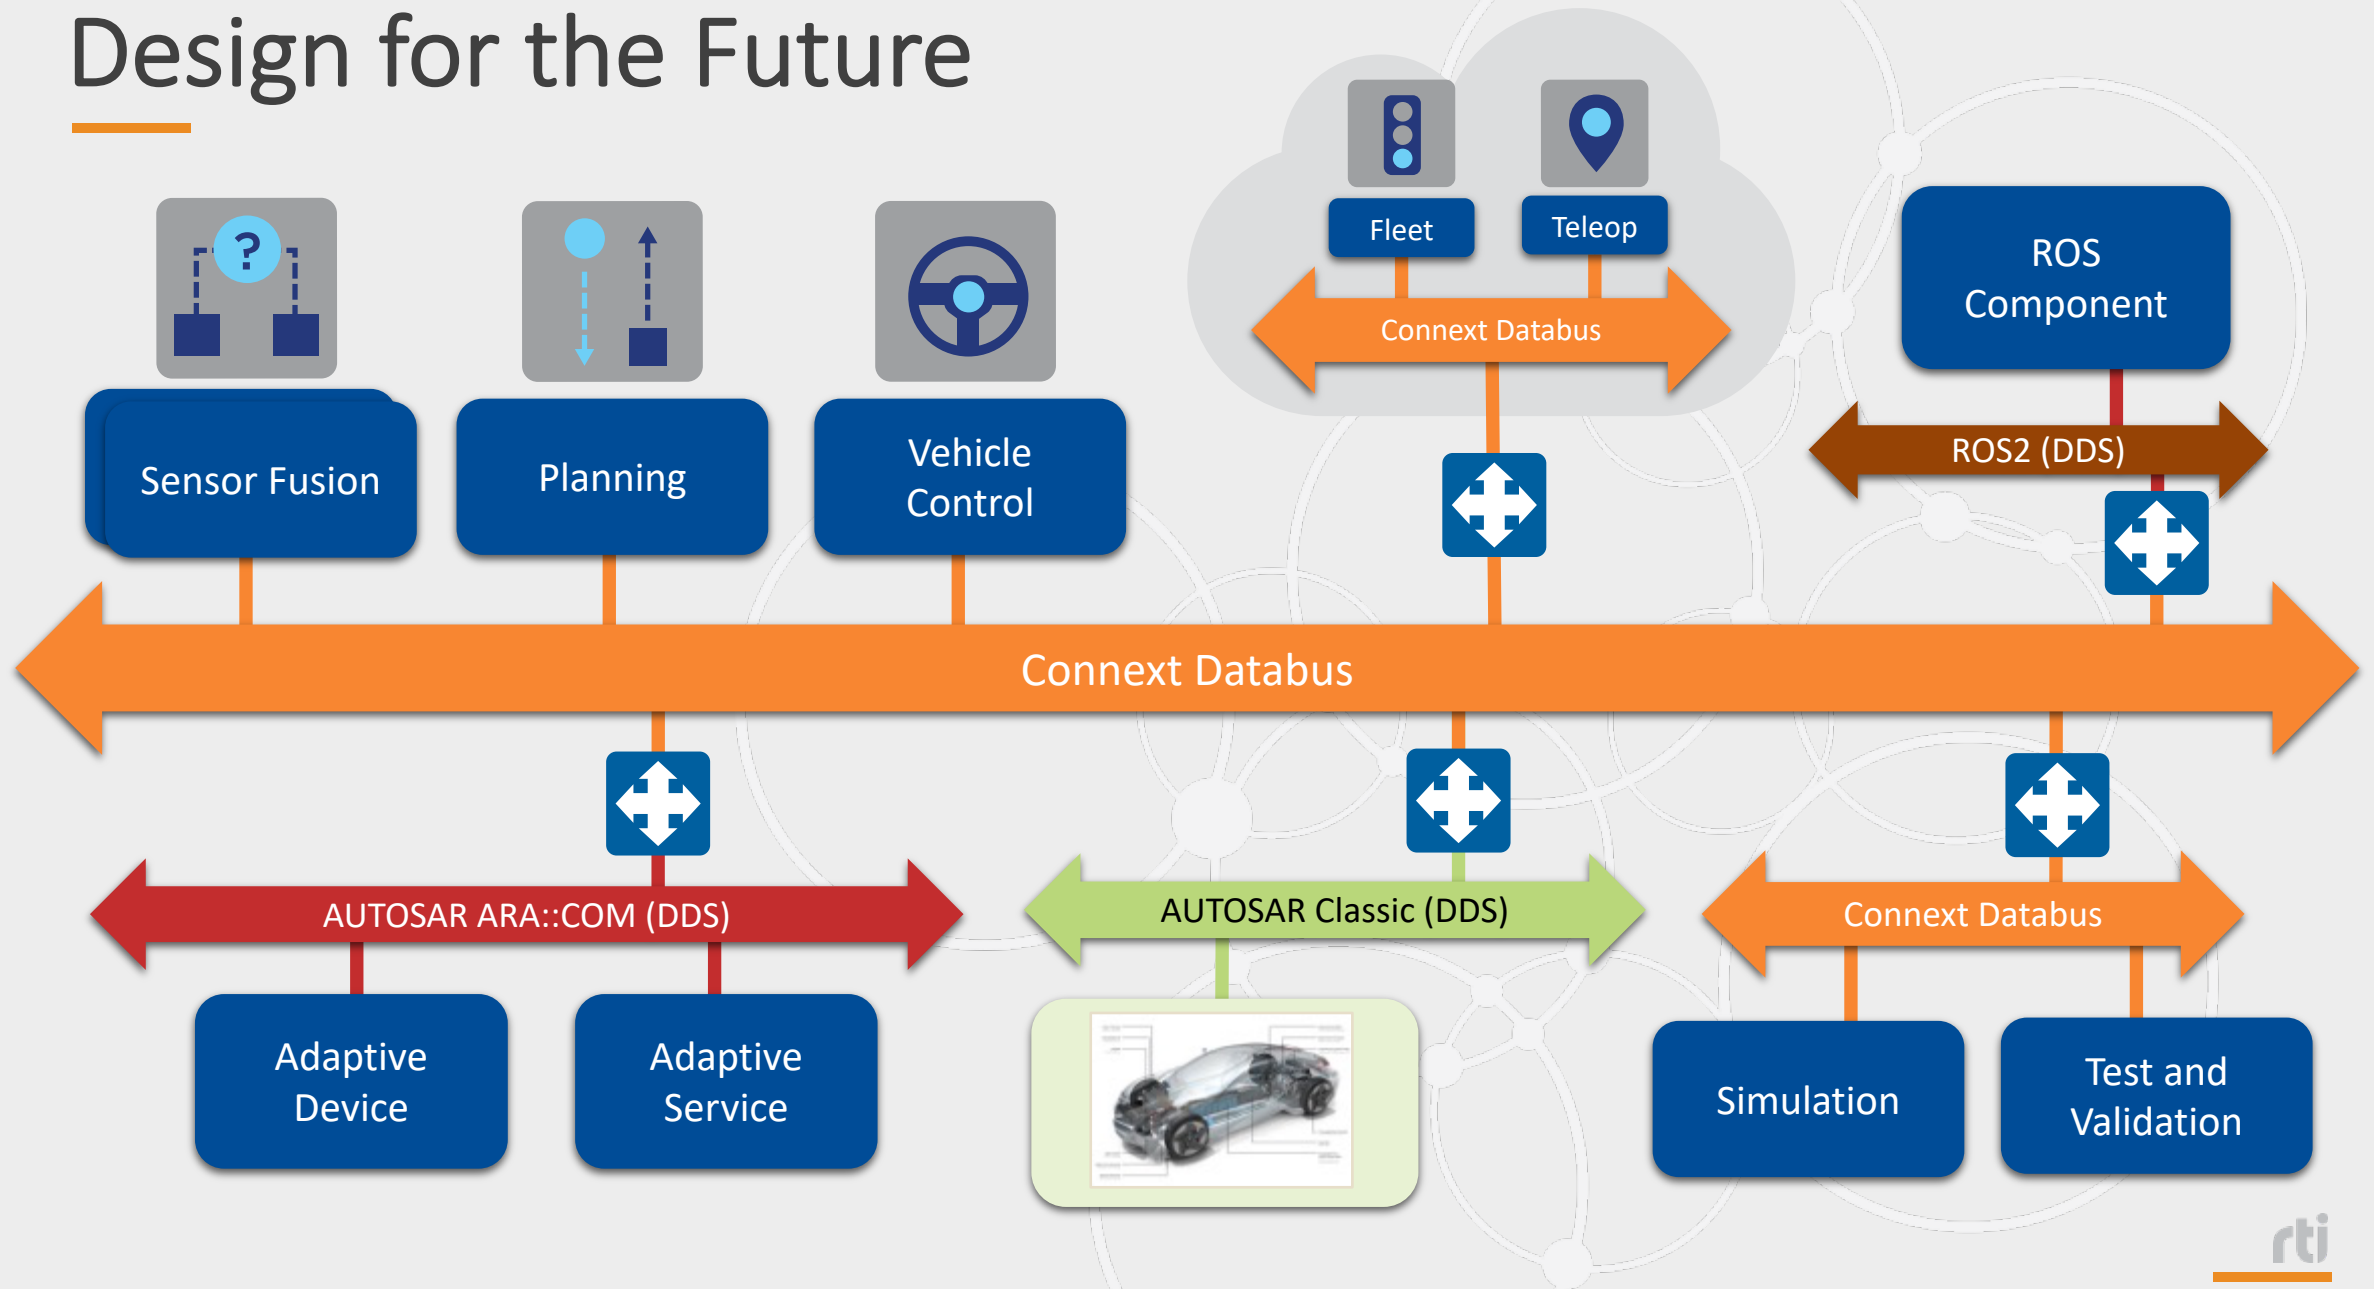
Design for the Future

?

Sensor Fusion

Planning

Vehicle Control

Fleet

Teleop

Connext Databus

ROS Component

ROS2 (DDS)

Connext Databus

AUTOSAR ARA::COM (DDS)

AUTOSAR Classic (DDS)

Connext Databus

Adaptive Device

Adaptive Service

Simulation

Test and Validation

rti